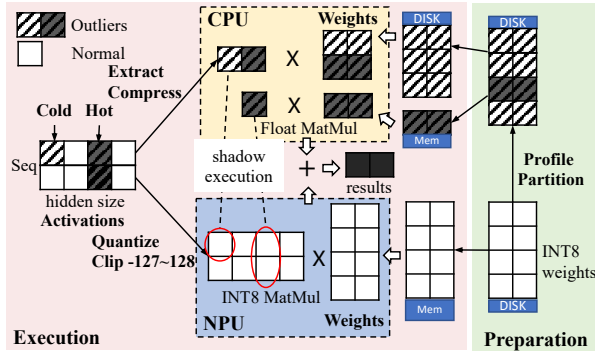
Outliers

Normal

Extract
Compress

Cold Hot

Seq

hidden size
Activations

Quantize
Clip -127~128

CPU

Weights

X

X

Float MatMul

shadow execution

+

results

NPU

X

INT8 MatMul

Weights

DISK

Mem

Mem

DISK

Profile
Partition

INT8 weights

DISK

Execution

Preparation